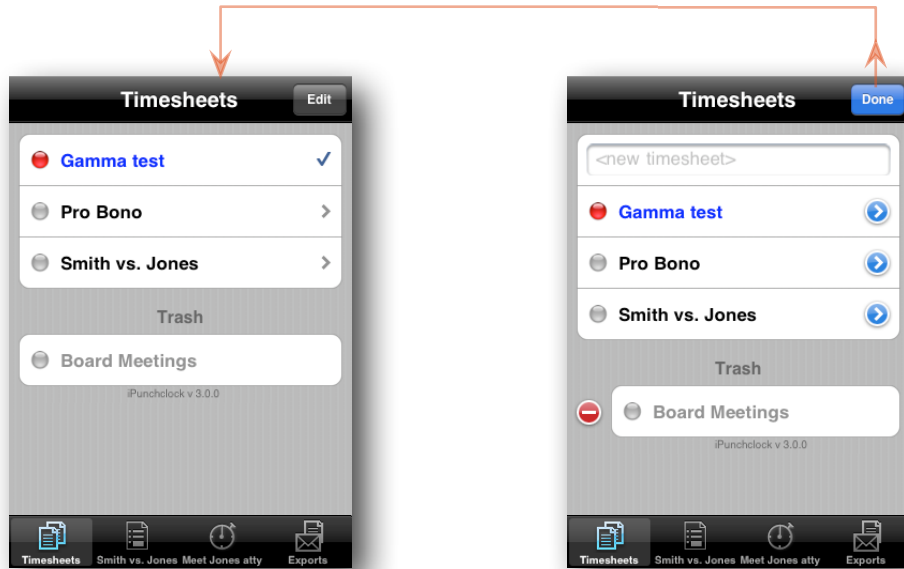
Timesheets

Edit

Gamma test

Pro Bono

Smith vs. Jones

Trash

Board Meetings

iPunchclock v 3.0.0

Timesheets Smith vs. Jones Meet Jones atty Exports

Timesheets

Done

<new timesheet>

Gamma test

Pro Bono

Smith vs. Jones

Trash

Board Meetings

iPunchclock v 3.0.0

Timesheets Smith vs. Jones Meet Jones atty Exports